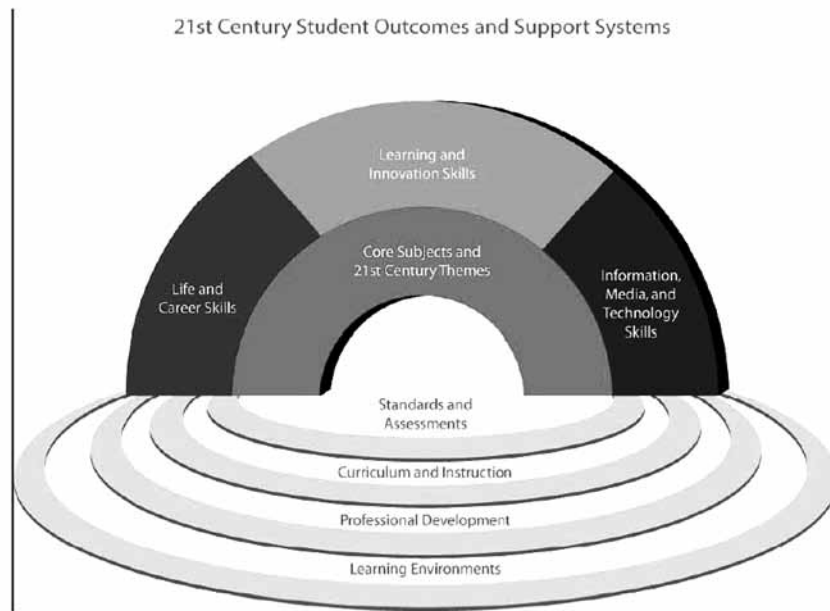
21st Century Student Outcomes and Support Systems

Learning and Innovation Skills

Life and Career Skills

Core Subjects and 21st Century Themes

Information, Media, and Technology Skills

Standards and Assessments

Curriculum and Instruction

Professional Development

Learning Environments